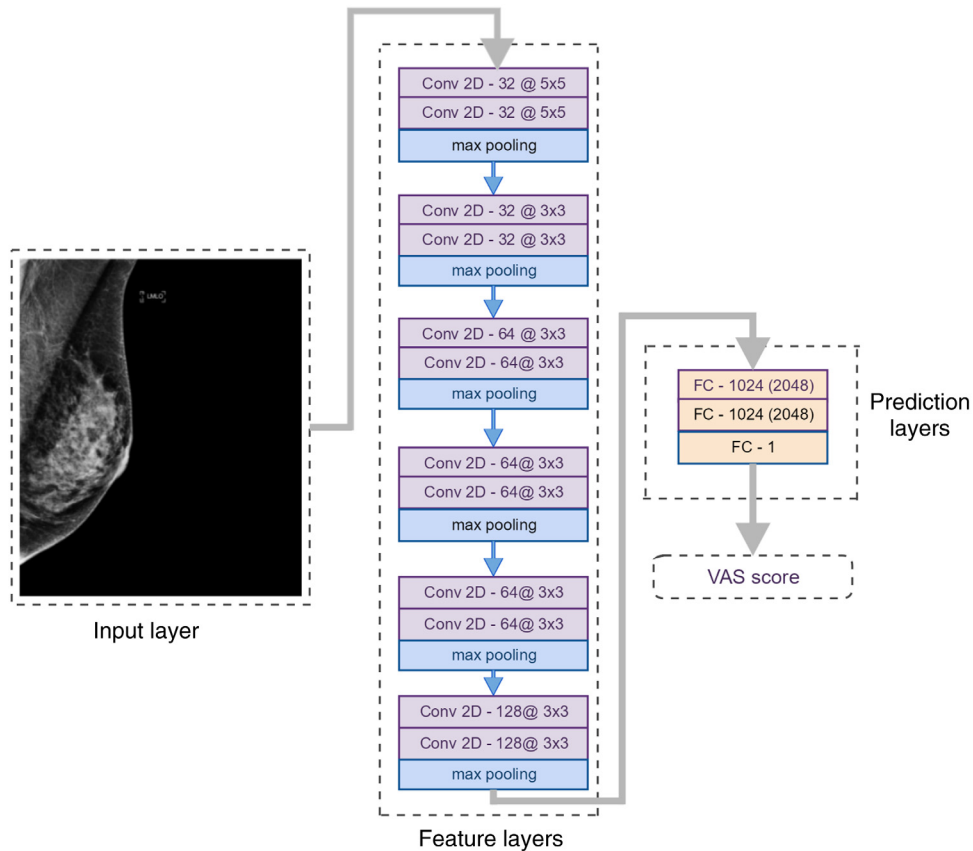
LMLO

Input layer

Conv 2D - 32 @ 5x5
Conv 2D - 32 @ 5x5
max pooling
Conv 2D - 32 @ 3x3
Conv 2D - 32 @ 3x3
max pooling
Conv 2D - 64 @ 3x3
Conv 2D - 64@ 3x3
max pooling
Conv 2D - 64@ 3x3
Conv 2D - 64@ 3x3
max pooling
Conv 2D - 64@ 3x3
Conv 2D - 64@ 3x3
max pooling
Conv 2D - 128@ 3x3
Conv 2D - 128@ 3x3
max pooling

Feature layers

FC - 1024 (2048)
FC - 1024 (2048)
FC - 1

Prediction layers

VAS score